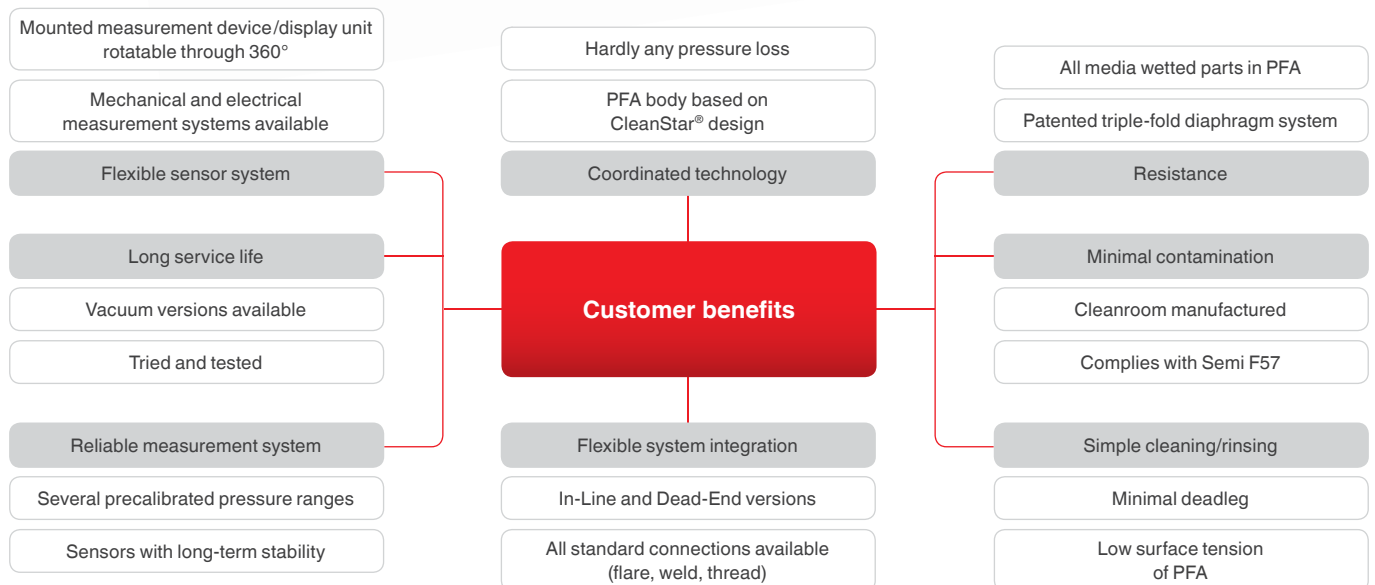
Mounted measurement device/display unit rotatable through 360°

Mechanical and electrical measurement systems available

Flexible sensor system

Long service life

Vacuum versions available

Tried and tested

Reliable measurement system

Several precalibrated pressure ranges

Sensors with long-term stability

Hardly any pressure loss

PFA body based on CleanStar® design

Coordinated technology

Customer benefits

Flexible system integration

In-Line and Dead-End versions

All standard connections available (flare, weld, thread)

All media wetted parts in PFA

Patented triple-fold diaphragm system

Resistance

Minimal contamination

Cleanroom manufactured

Complies with Semi F57

Simple cleaning/rinsing

Minimal deadleg

Low surface tension of PFA